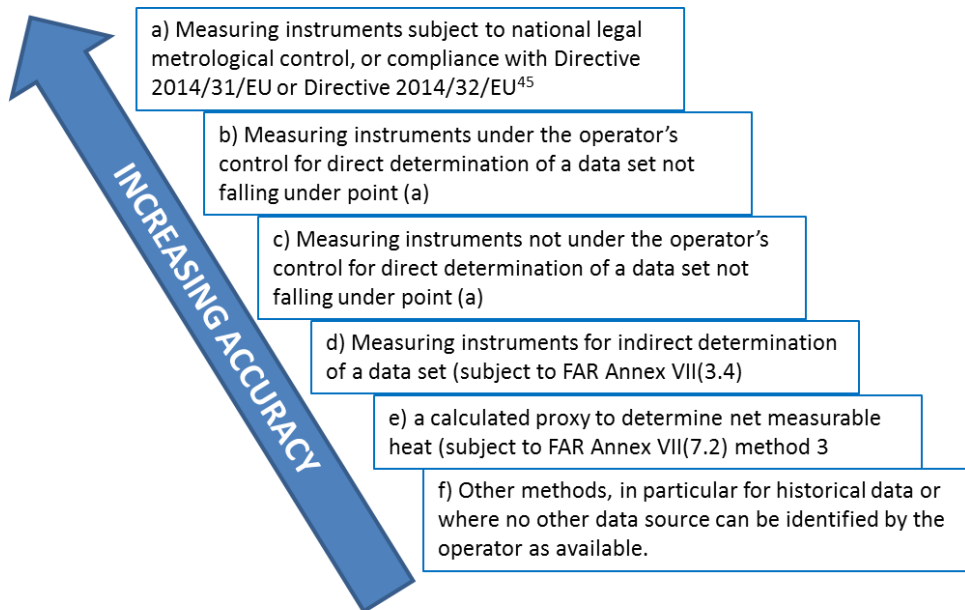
INCREASING ACCURACY

a) Measuring instruments subject to national legal metrological control, or compliance with Directive 2014/31/EU or Directive 2014/32/EU$^{45}$

b) Measuring instruments under the operator's control for direct determination of a data set not falling under point (a)

c) Measuring instruments not under the operator's control for direct determination of a data set not falling under point (a)

d) Measuring instruments for indirect determination of a data set (subject to FAR Annex VII(3.4)

e) a calculated proxy to determine net measurable heat (subject to FAR Annex VII(7.2) method 3

f) Other methods, in particular for historical data or where no other data source can be identified by the operator as available.